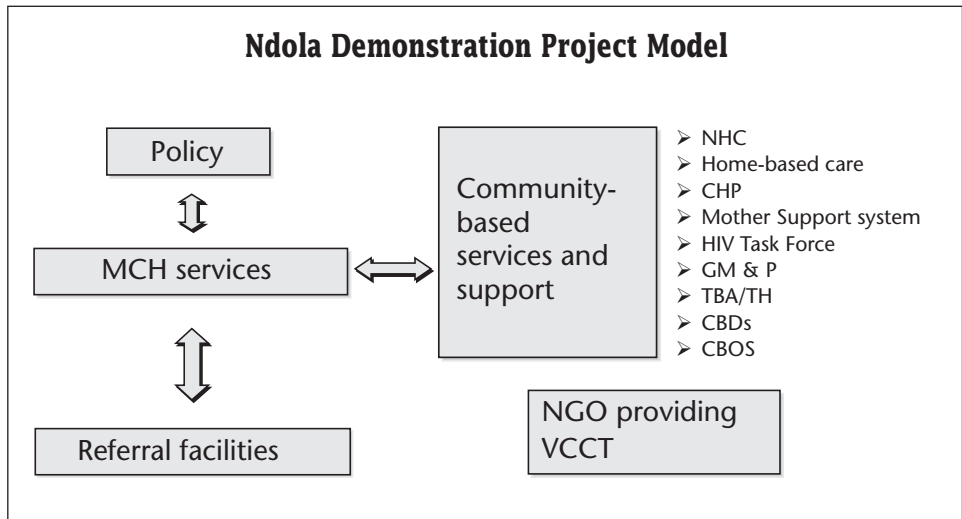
Ndola Demonstration Project Model

Policy

MCH services

Referral facilities

Community-based services and support

- NHC
- Home-based care
- CHP
- Mother Support system
- HIV Task Force
- GM & P
- TBA/TH
- CBDs
- CBOS

NGO providing VCCT